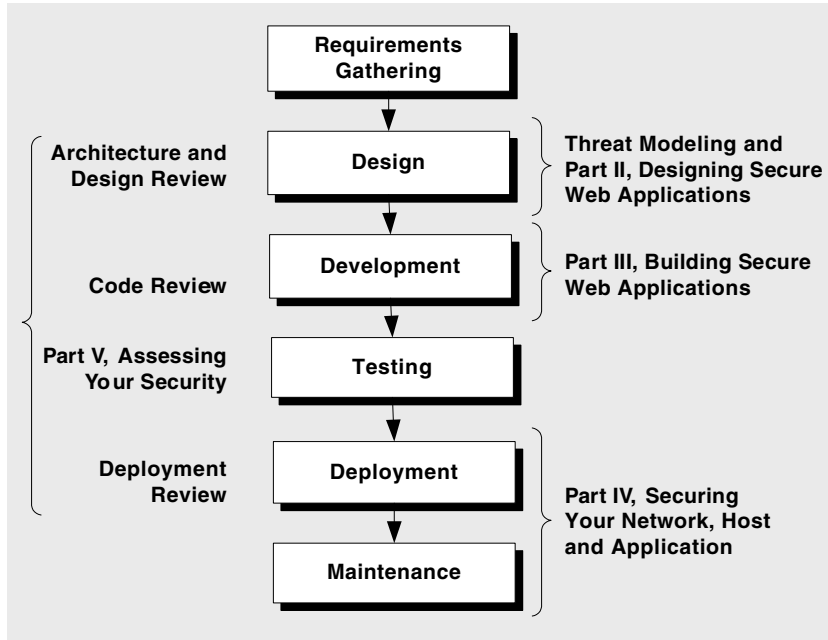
Requirements Gathering

Architecture and Design Review

Design

Threat Modeling and Part II, Designing Secure Web Applications

Code Review

Development

Part III, Building Secure Web Applications

Part V, Assessing Your Security

Testing

Deployment Review

Deployment

Part IV, Securing Your Network, Host and Application

Maintenance